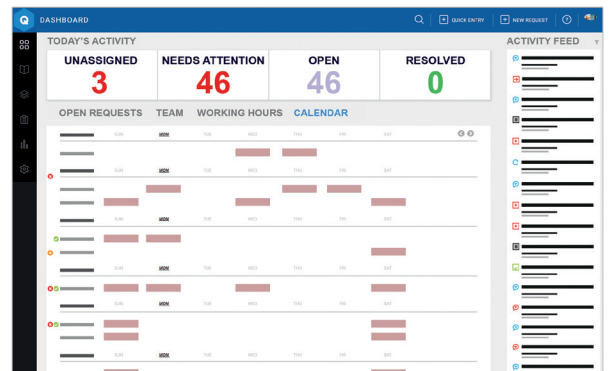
DASHBOARD

QUICK ENTRY

NEW REQUEST

TODAY'S ACTIVITY

| UNASSIGNED | NEEDS ATTENTION | OPEN | RESOLVED |
|---|---|---|---|
| 3 | 46 | 46 | 0 |

ACTIVITY FEED

OPEN REQUESTS

TEAM

WORKING HOURS

CALENDAR

SUN MON TUE WED THU FRI SAT

SUN MON TUE WED THU FRI SAT

SUN MON TUE WED THU FRI SAT

SUN MON TUE WED THU FRI SAT

SUN MON TUE WED THU FRI SAT

SUN MON TUE WED THU FRI SAT